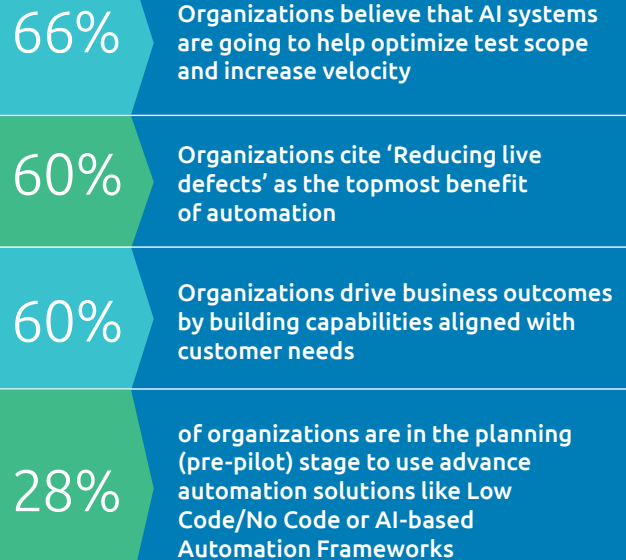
66%

Organizations believe that AI systems are going to help optimize test scope and increase velocity

60%

Organizations cite 'Reducing live defects' as the topmost benefit of automation

60%

Organizations drive business outcomes by building capabilities aligned with customer needs

28%

of organizations are in the planning (pre-pilot) stage to use advance automation solutions like Low Code/No Code or AI-based Automation Frameworks